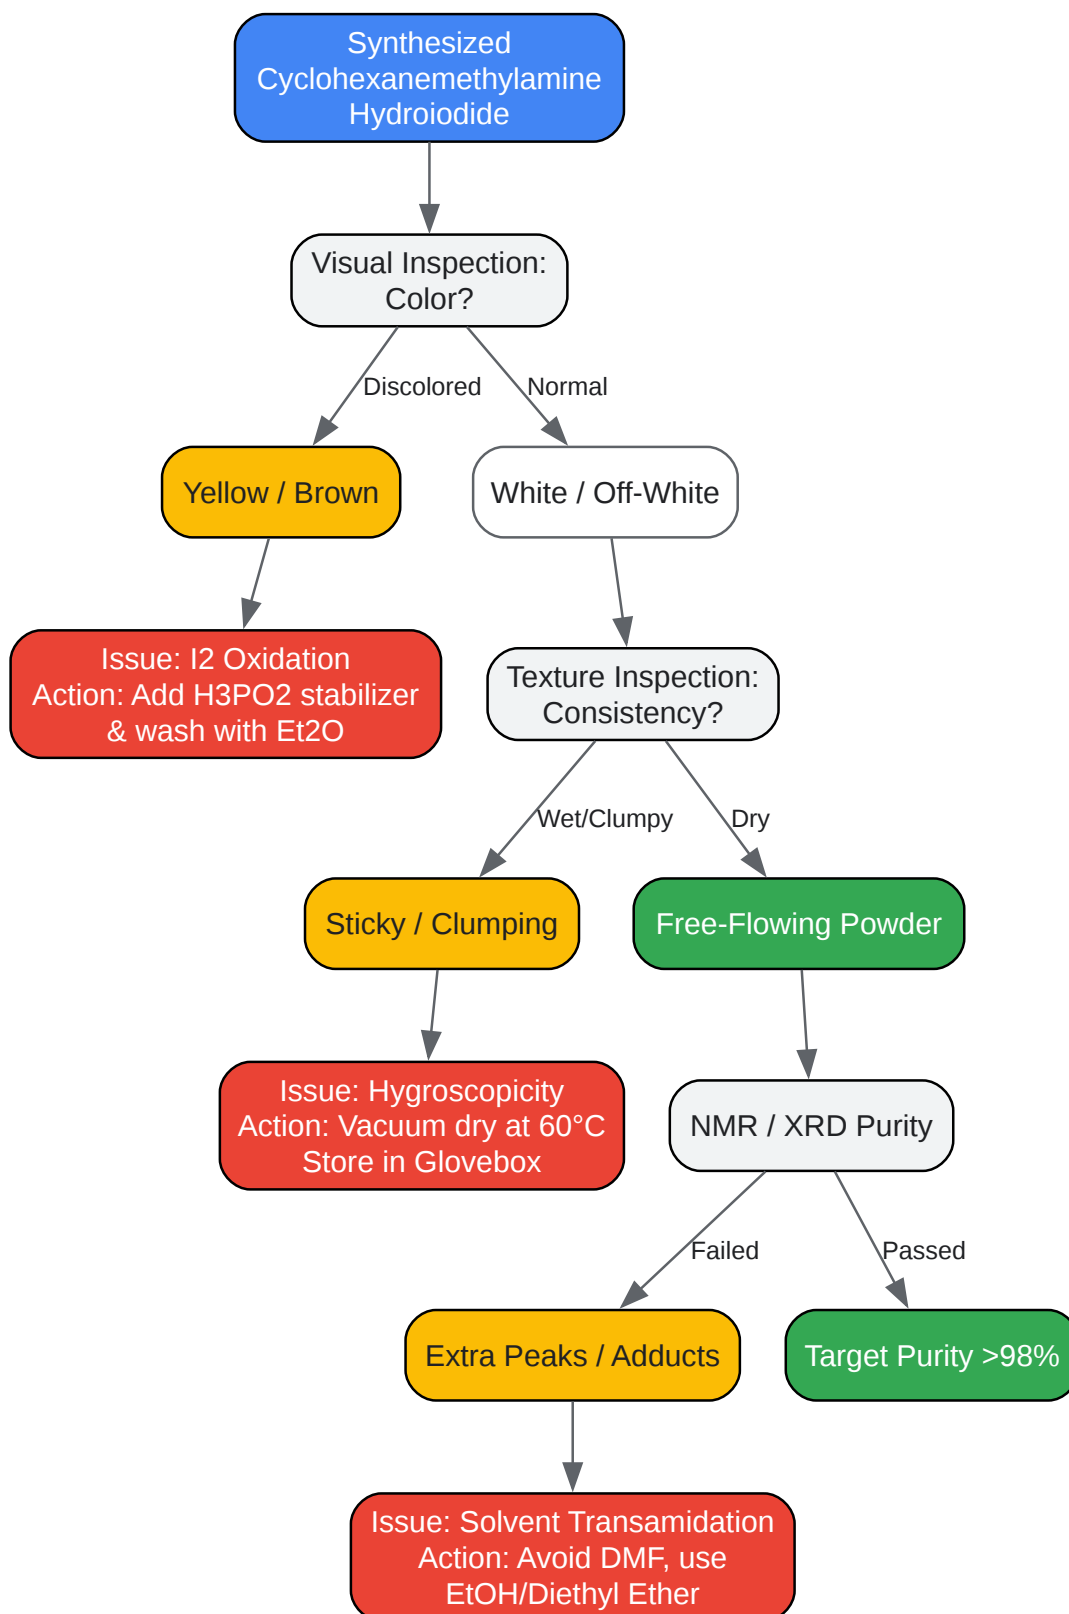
Synthesized Cyclohexanemethylamine Hydroiodide

Visual Inspection: Color?

Discolored

Normal

Yellow / Brown

White / Off-White

Issue: I2 Oxidation
Action: Add H3PO2 stabilizer & wash with Et2O

Texture Inspection: Consistency?

Wet/Clumpy

Dry

Sticky / Clumping

Free-Flowing Powder

Issue: Hygroscopicity
Action: Vacuum dry at 60°C
Store in Glovebox

NMR / XRD Purity

Failed

Passed

Extra Peaks / Adducts

Target Purity >98%

Issue: Solvent Transamidation
Action: Avoid DMF, use EtOH/Diethyl Ether